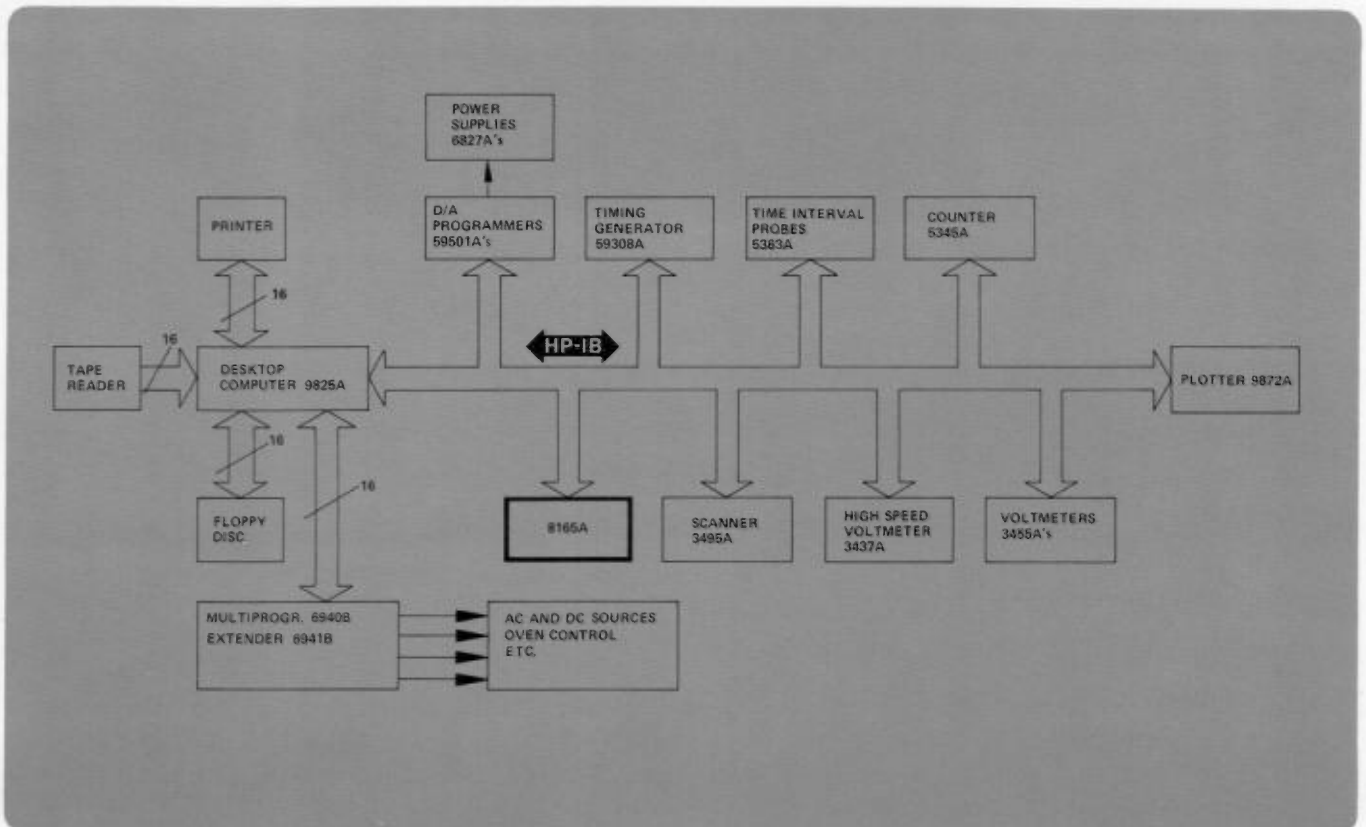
POWER SUPPLIES 6827A's

PRINTER

D/A PROGRAMMERS 59501A's

TIMING GENERATOR 59308A

TIME INTERVAL PROBES 5363A

COUNTER 5345A

16

16

TAPE READER

DESKTOP COMPUTER 9825A

HP-IB

PLOTTER 9872A

16

16

FLOPPY DISC.

8165A

SCANNER 3495A

HIGH SPEED VOLTMETER 3437A

VOLTMETERS 3455A's

MULTIPROGR. 6940B
EXTENDER 6941B

AC AND DC SOURCES
OVEN CONTROL
ETC.